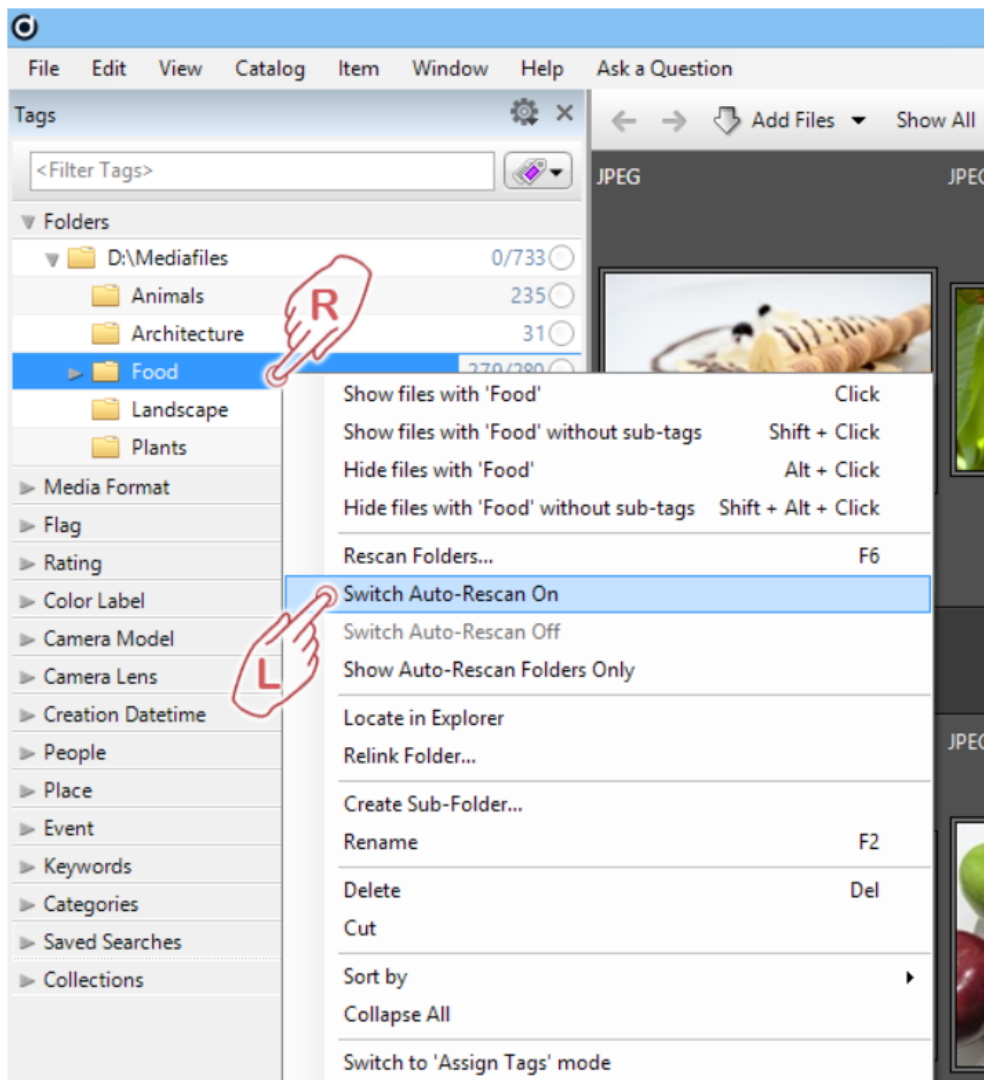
File Edit View Catalog Item Window Help Ask a Question

Tags

<Filter Tags>

Add Files Show All

JPEG

JPEG

Folders
D:\Mediafiles 0/733
Animals 235
Architecture 31
Food 279/280
Landscape
Plants
Media Format
Flag
Rating
Color Label
Camera Model
Camera Lens
Creation Datetime
People
Place
Event
Keywords
Categories
Saved Searches
Collections

R

L

| | |
|---|---|
| Show files with 'Food' | Click |
| Show files with 'Food' without sub-tags | Shift + Click |
| Hide files with 'Food' | Alt + Click |
| Hide files with 'Food' without sub-tags | Shift + Alt + Click |
| Rescan Folders... | F6 |
| Switch Auto-Rescan On | |
| Switch Auto-Rescan Off | |
| Show Auto-Rescan Folders Only | |
| Locate in Explorer | |
| Relink Folder... | |
| Create Sub-Folder... | |
| Rename | F2 |
| Delete | Del |
| Cut | |
| Sort by | |
| Collapse All | |
| Switch to 'Assign Tags' mode | |

JPEG